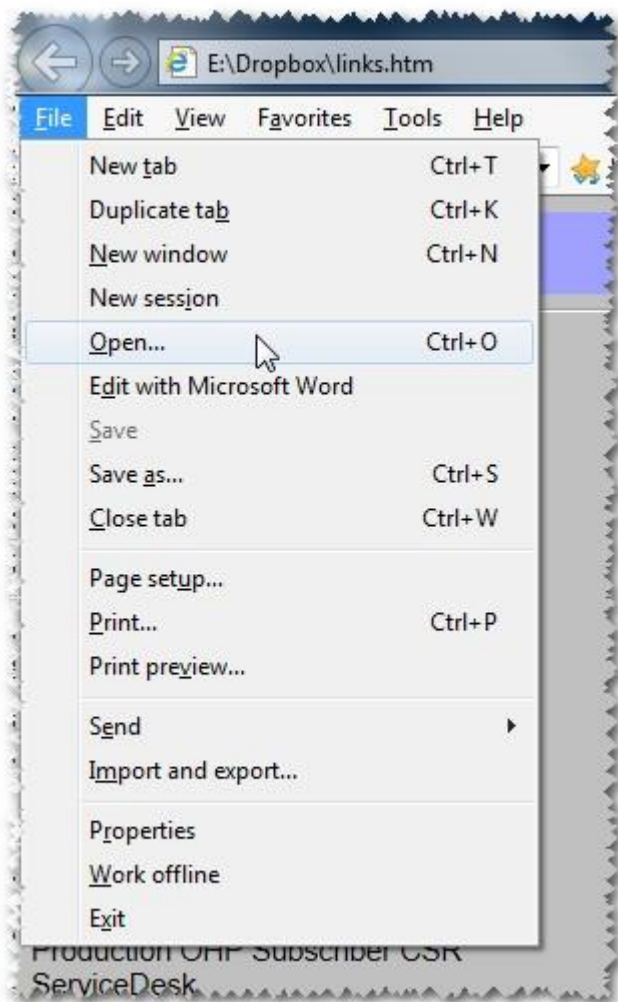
E:\Dropbox\links.htm

File Edit View Favorites Tools Help

New tab Ctrl+T
Duplicate tab Ctrl+K
New window Ctrl+N
New session
Open... Ctrl+O
Edit with Microsoft Word
Save
Save as... Ctrl+S
Close tab Ctrl+W
Page setup...
Print... Ctrl+P
Print preview...
Send
Import and export...
Properties
Work offline
Exit

Production OHP Subscriber CSR ServiceDesk